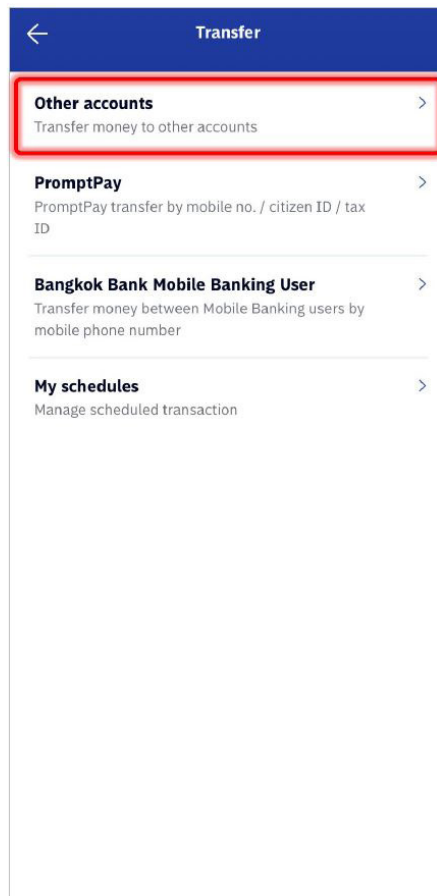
Transfer

Other accounts
Transfer money to other accounts

PromptPay
PromptPay transfer by mobile no. / citizen ID / tax ID

Bangkok Bank Mobile Banking User
Transfer money between Mobile Banking users by mobile phone number

My schedules
Manage scheduled transaction